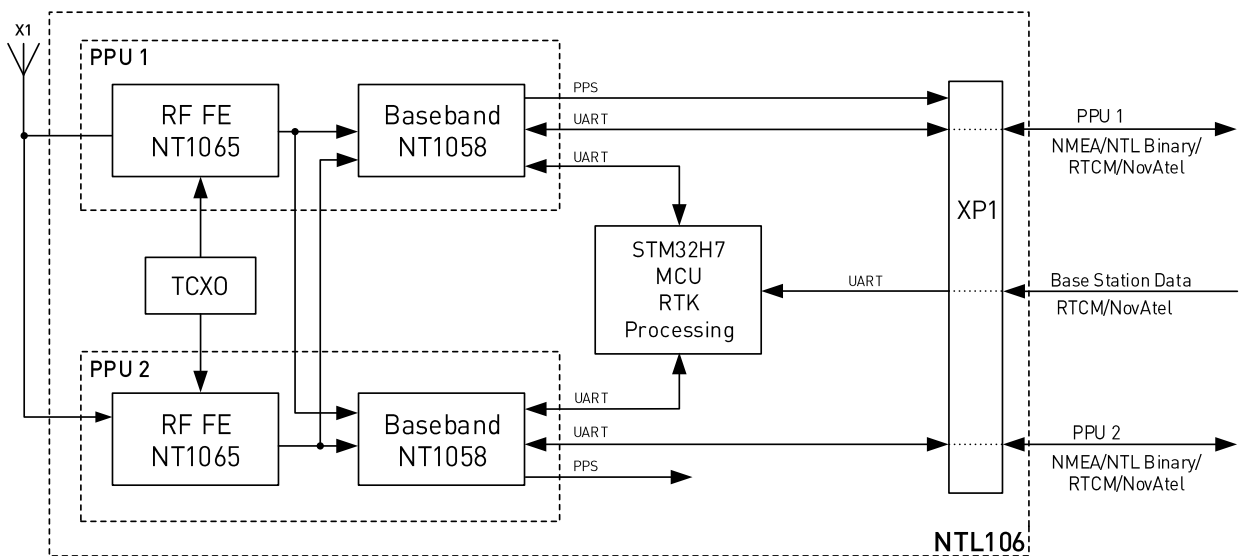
X1

PPU 1

RF FE
NT1065

Baseband
NT1058

PPS

UART

UART

PPU 1
NMEA/NTL Binary/
RTCM/NovAtel

XP1

TCXO

STM32H7
MCU
RTK
Processing

UART

Base Station Data
RTCM/NovAtel

PPU 2

RF FE
NT1065

Baseband
NT1058

UART

UART

PPS

PPU 2
NMEA/NTL Binary/
RTCM/NovAtel

NTL106